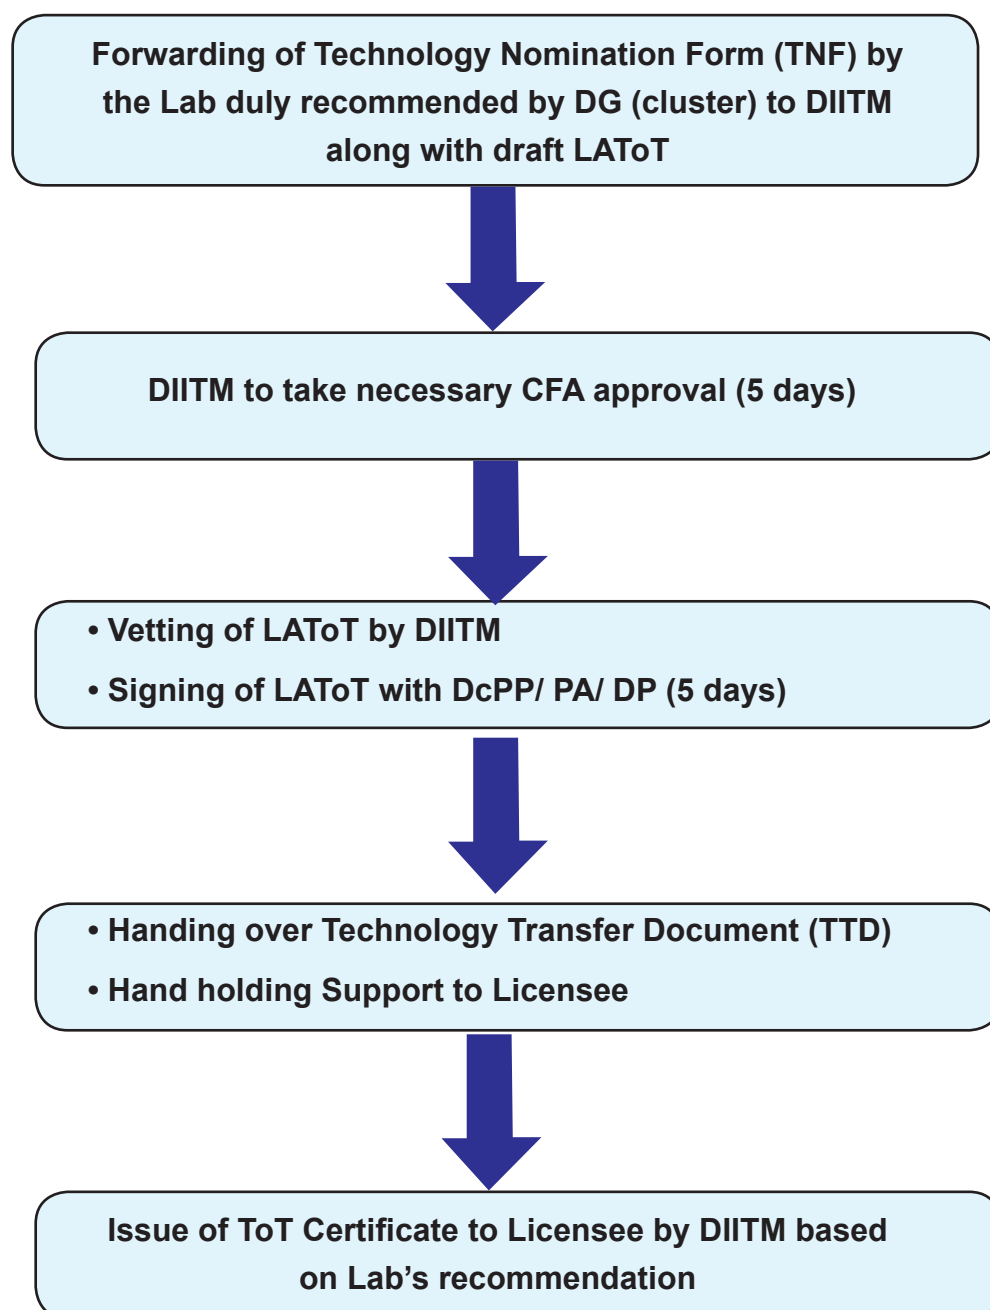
Forwarding of Technology Nomination Form (TNF) by the Lab duly recommended by DG (cluster) to DIITM along with draft LAToT

DIITM to take necessary CFA approval (5 days)

• Vetting of LAToT by DIITM

• Signing of LAToT with DcPP/ PA/ DP (5 days)

• Handing over Technology Transfer Document (TTD)

• Hand holding Support to Licensee

Issue of ToT Certificate to Licensee by DIITM based on Lab’s recommendation